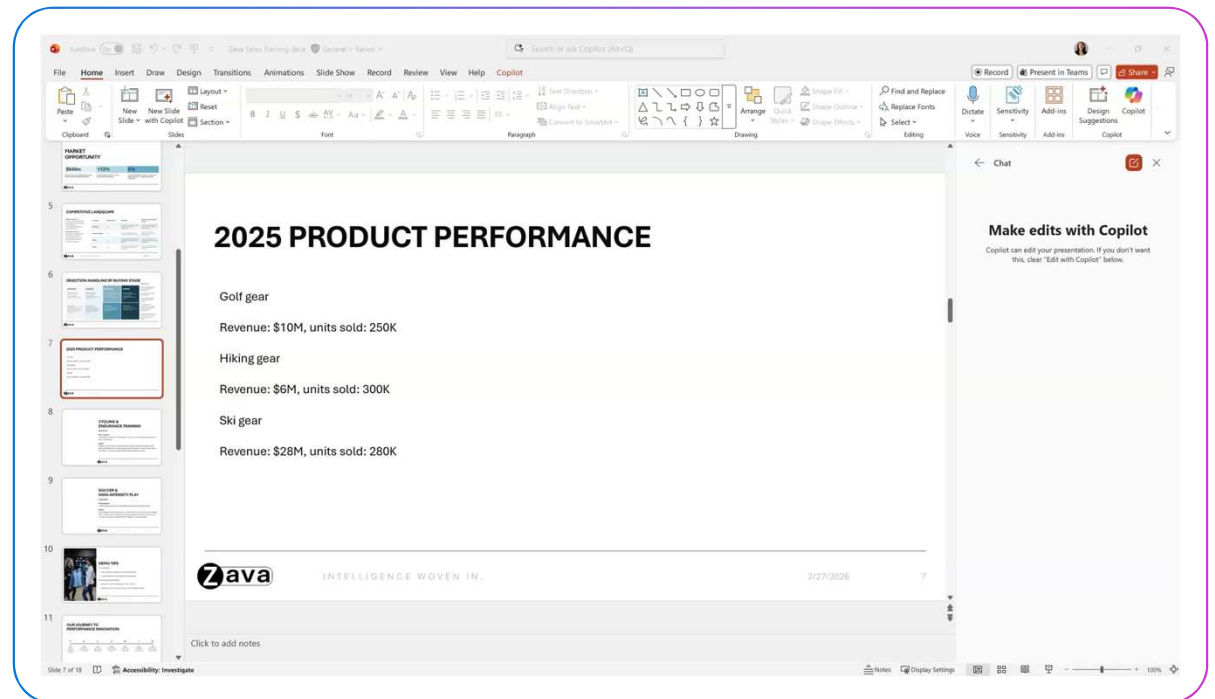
AutoSave Off Zava Sales Training deck General • Saved

Search or ask Copilot (Alt+Q)

File Home Insert Draw Design Transitions Animations Slide Show Record Review View Help Copilot

Record Present in Teams Share

Paste Clipboard New Slide New Slide with Copilot Layout Reset Section Slides Font Paragraph Text Direction Align Text Convert to SmartArt Arrange Quick Styles Shape Fill Shape Outline Shape Effects Drawing Find and Replace Replace Fonts Select Editing Dictate Voice Sensitivity Sensitivity Add-ins Add-ins Design Suggestions Copilot Copilot

MARKET OPPORTUNITY

5 COMPETITIVE LANDSCAPE

6 OBJECTION HANDLING BY BUYING STAGE

7 2025 PRODUCT PERFORMANCE

8 CYCLING & ENDURANCE TRAINING

9 SOCCER & HIGH-INTENSITY PLAY

10 DEMO TIPS

11 OUR JOURNEY TO PERFORMANCE INNOVATION

2025 PRODUCT PERFORMANCE

Golf gear

Revenue: $10M, units sold: 250K

Hiking gear

Revenue: $6M, units sold: 300K

Ski gear

Revenue: $28M, units sold: 280K

Zava INTELLIGENCE WOVEN IN. 2/27/2026 7

Click to add notes

Chat

Make edits with Copilot

Copilot can edit your presentation. If you don't want this, clear "Edit with Copilot" below.

Slide 7 of 18 Accessibility: Investigate Notes Display Settings 100%